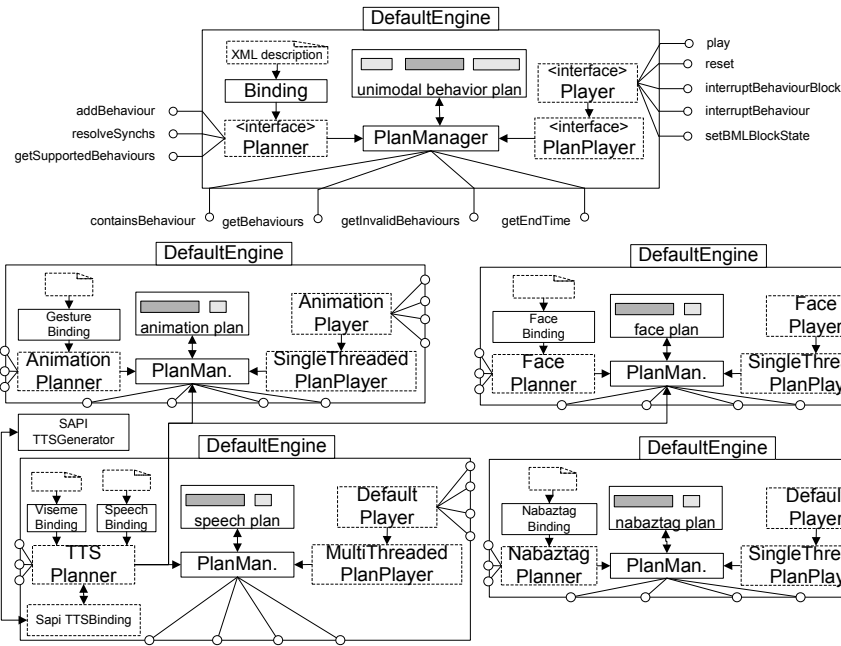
DefaultEngine

XML description

Binding

unimodal behavior plan

<interface>
Player

play
reset
interruptBehaviourBlock
interruptBehaviour
setBMLBlockState

addBehaviour
resolveSynchs
getSupportedBehaviours

<interface>
Planner

PlanManager

<interface>
PlanPlayer

containsBehaviour
getBehaviours
getInvalidBehaviours
getEndTime

DefaultEngine

Gesture Binding

animation plan

Animation Player

Animation Planner

PlanMan.

SingleThreaded PlanPlayer

DefaultEngine

Face Binding

face plan

Face Player

Face Planner

PlanMan.

SingleThre PlanPlay

SAPI TTSGenerator

DefaultEngine

Viseme Binding

Speech Binding

speech plan

Default Player

TTS Planner

PlanMan.

MultiThreaded PlanPlayer

Sapi TTSBinding

DefaultEngine

Nabaztag Binding

nabaztag plan

Defaul Player

Nabaztag Planner

PlanMan.

SingleThre PlanPlay